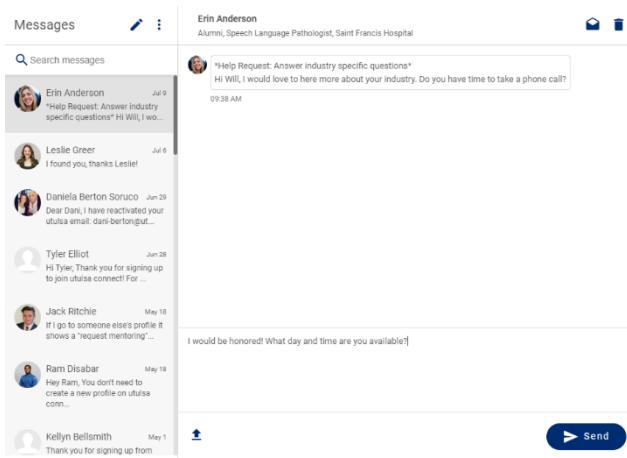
Messages

Search messages

Erin Anderson Jul 9
*Help Request: Answer industry specific questions* Hi Will, I wo...

Leslie Greer Jul 6
I found you, thanks Leslie!

Daniela Berton Soruco Jun 29
Dear Dani, I have reactivated your utulsa email: dani-berton@ut...

Tyler Elliot Jun 28
Hi Tyler, Thank you for signing up to join utulsa connect! For ...

Jack Ritchie May 18
If I go to someone else's profile it shows a "request mentoring"...

Ram Disabar May 18
Hey Ram, You don't need to create a new profile on utulsa conn...

Kellyn Bellsmith May 1
Thank you for signing up from

Erin Anderson
Alumni, Speech Language Pathologist, Saint Francis Hospital

*Help Request: Answer industry specific questions*
Hi Will, I would love to here more about your industry. Do you have time to take a phone call?
09:38 AM

I would be honored! What day and time are you available?

Send